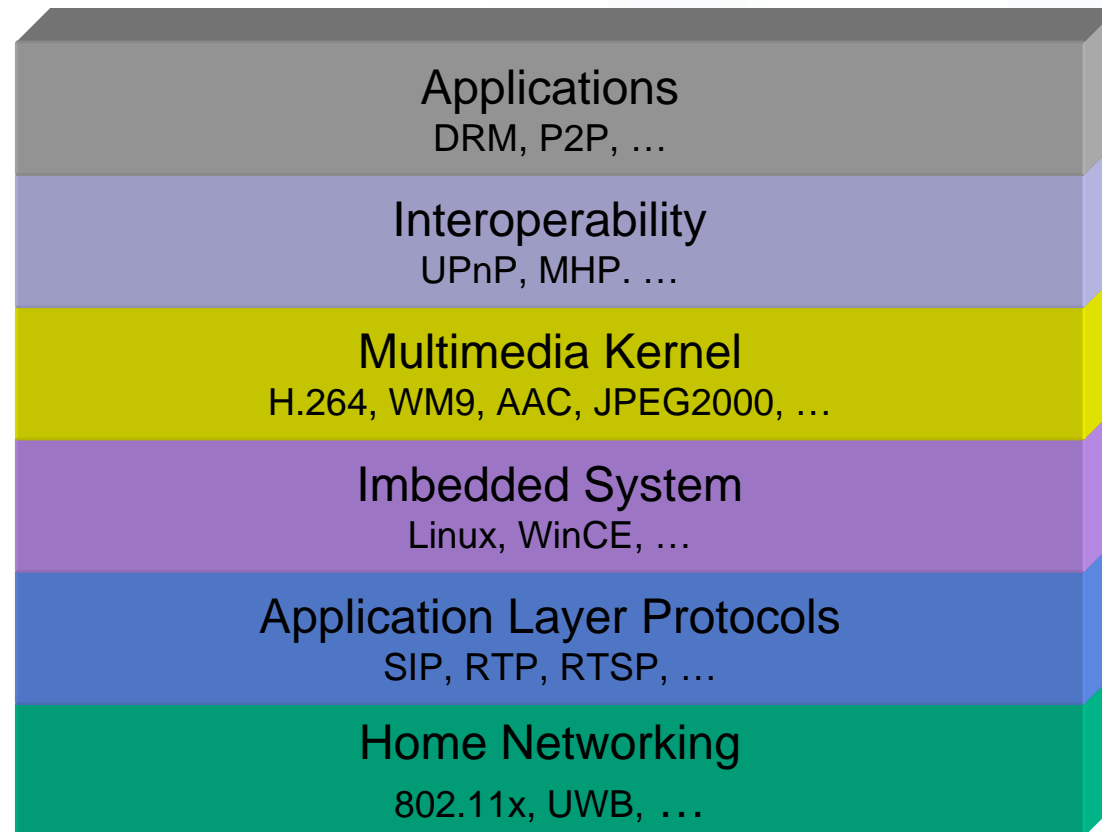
Applications
DRM, P2P, …

Interoperability
UPnP, MHP. …

Multimedia Kernel
H.264, WM9, AAC, JPEG2000, …

Imbedded System
Linux, WinCE, …

Application Layer Protocols
SIP, RTP, RTSP, …

Home Networking
802.11x, UWB, …